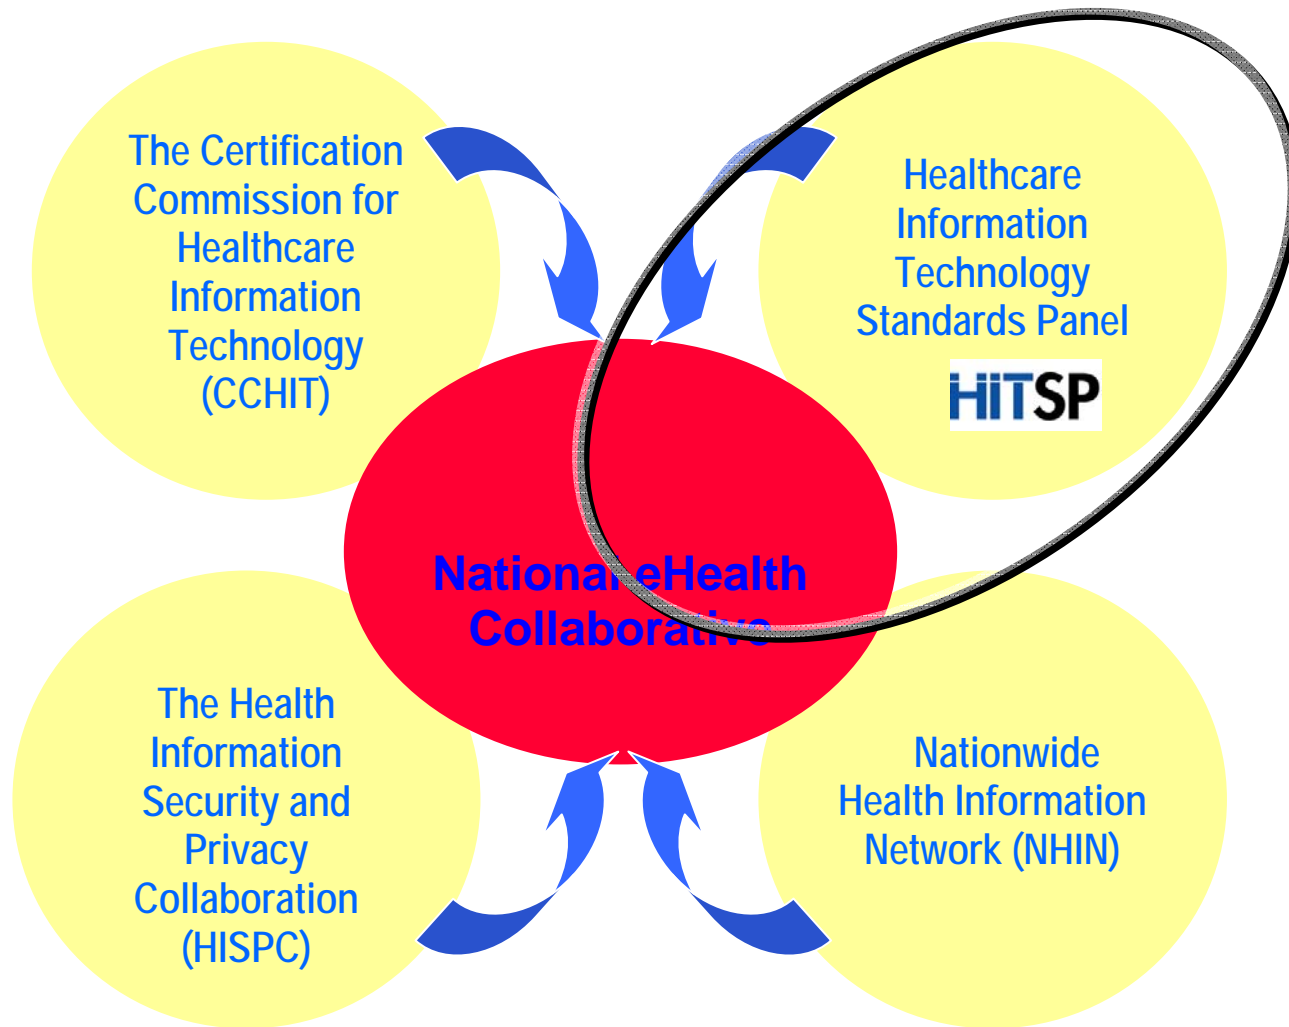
The Certification Commission for Healthcare Information Technology (CCHIT)

Healthcare Information Technology Standards Panel

HITSP

National eHealth Collaborative

The Health Information Security and Privacy Collaboration (HISPC)

Nationwide Health Information Network (NHIN)